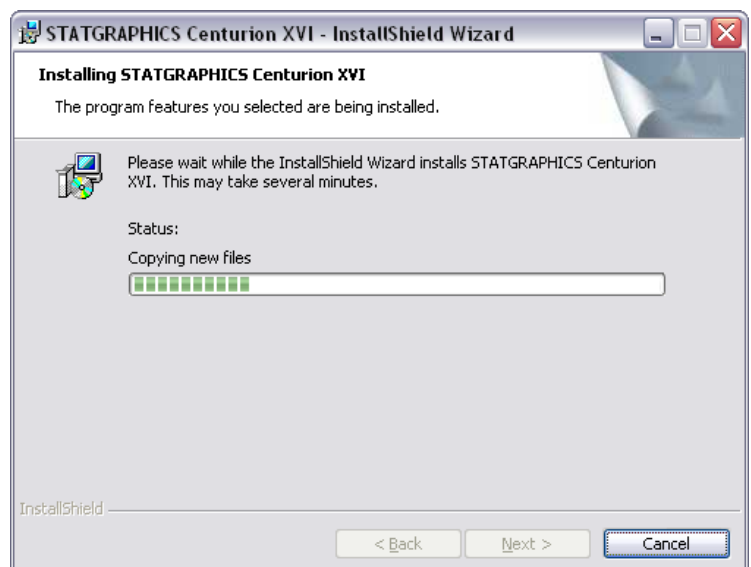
STATGRAPHICS Centurion XVI - InstallShield Wizard

Installing STATGRAPHICS Centurion XVI

The program features you selected are being installed.

Please wait while the InstallShield Wizard installs STATGRAPHICS Centurion XVI. This may take several minutes.

Status:

Copying new files

InstallShield

< Back

Next >

Cancel